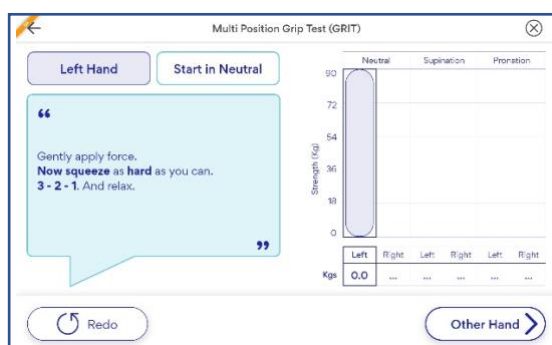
Multi Position Grip Test (GRIT)

Left Hand

Start in Neutral

“

Gently apply force.
**Now squeeze** as **hard** as you can.
**3 - 2 - 1**. And relax.

”

| | Neutral | | Supination | | Pronation | |
|---|---|---|---|---|---|---|
| | Left | Right | Left | Right | Left | Right |
| Kgs | 0.0 | ... | ... | ... | ... | ... |

Strength (Kg)

90
72
54
36
18
0

Redo

Other Hand